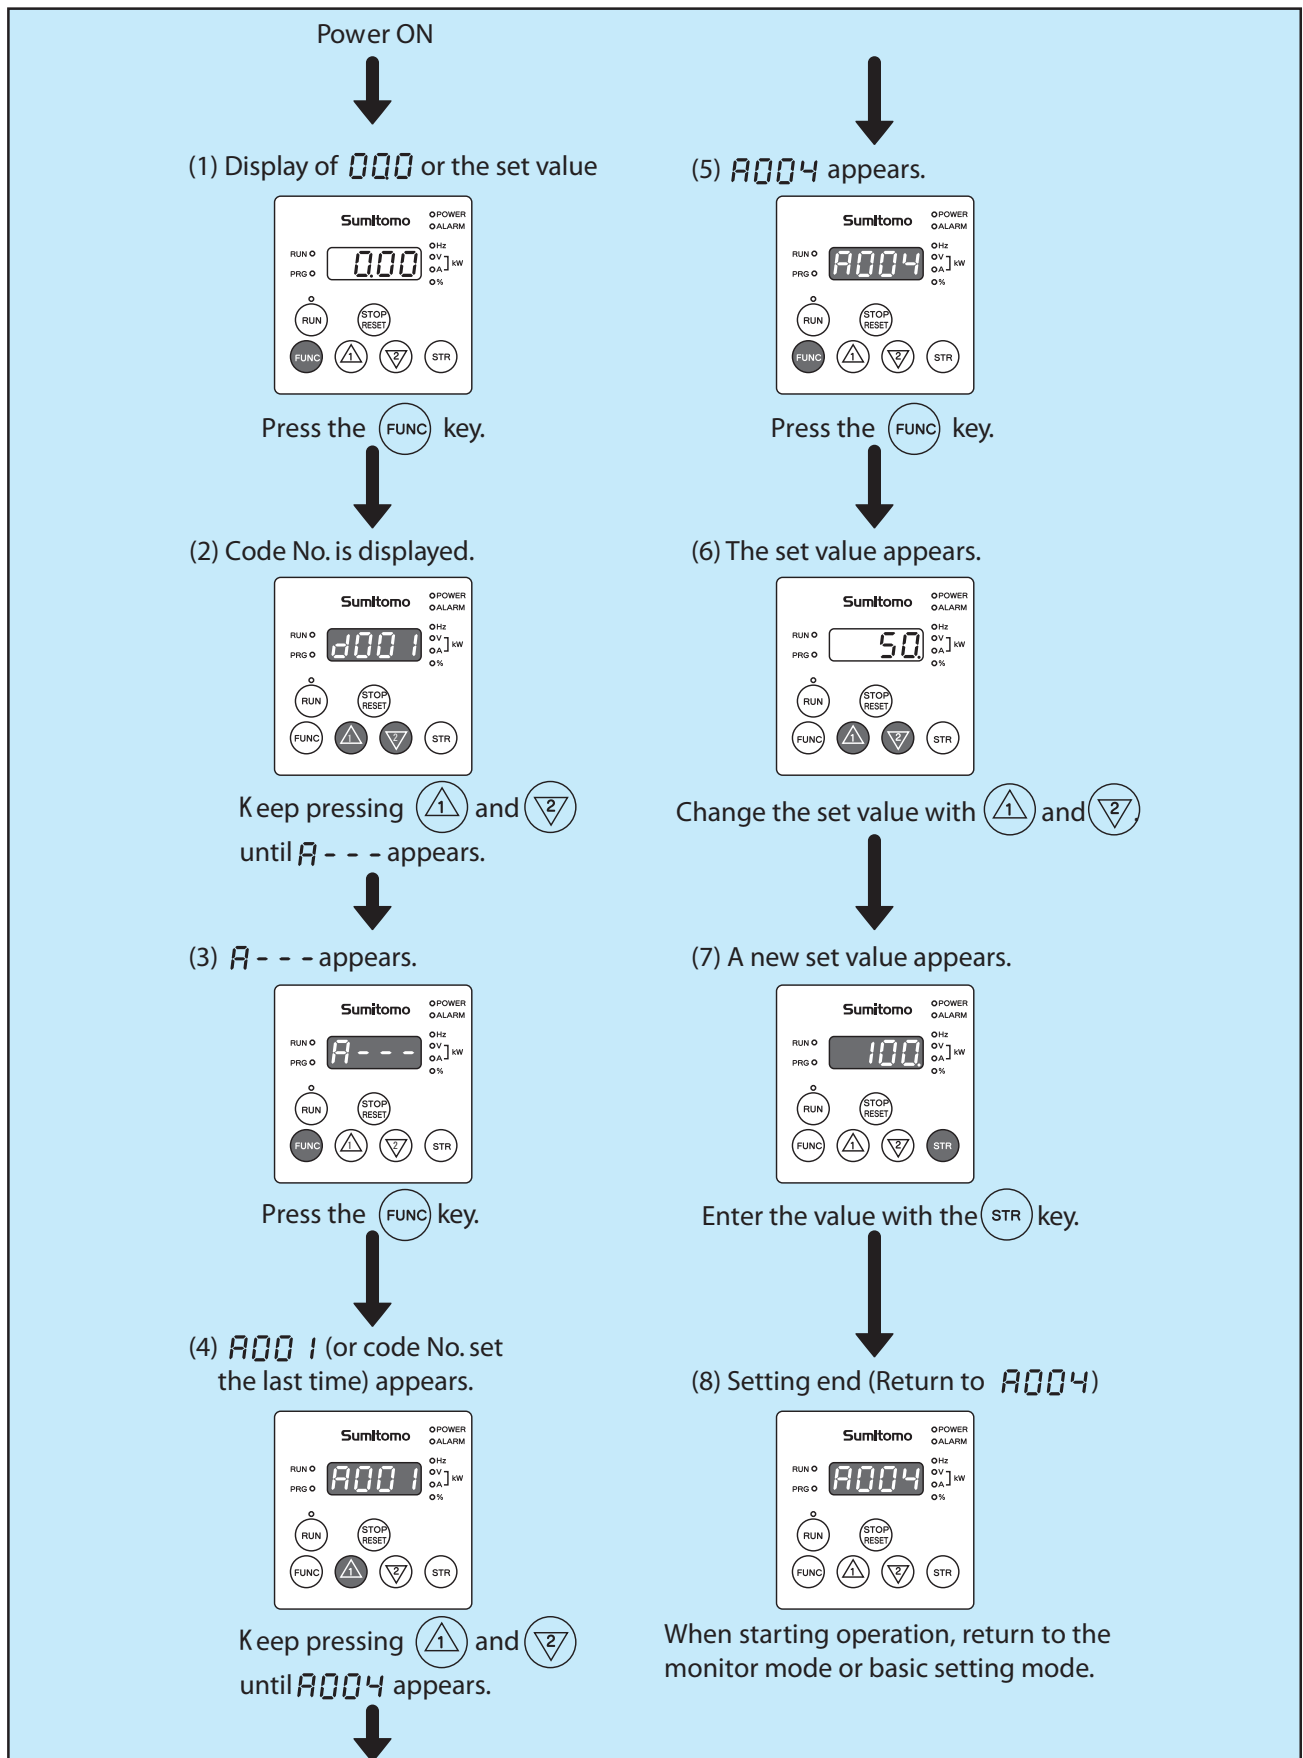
Power ON

(1) Display of 0.00 or the set value

Sumitomo POWER ALARM RUN PRG Hz V A kW % 0.00 RUN STOP RESET FUNC 1 2 STR

Press the FUNC key.

(2) Code No. is displayed.

Sumitomo POWER ALARM RUN PRG Hz V A kW % d001 RUN STOP RESET FUNC 1 2 STR

Keep pressing 1 and 2 until A - - - appears.

(3) A - - - appears.

Sumitomo POWER ALARM RUN PRG Hz V A kW % A - - - RUN STOP RESET FUNC 1 2 STR

Press the FUNC key.

(4) A001 (or code No. set the last time) appears.

Sumitomo POWER ALARM RUN PRG Hz V A kW % A001 RUN STOP RESET FUNC 1 2 STR

Keep pressing 1 and 2 until A004 appears.

(5) A004 appears.

Sumitomo POWER ALARM RUN PRG Hz V A kW % A004 RUN STOP RESET FUNC 1 2 STR

Press the FUNC key.

(6) The set value appears.

Sumitomo POWER ALARM RUN PRG Hz V A kW % 50. RUN STOP RESET FUNC 1 2 STR

Change the set value with 1 and 2.

(7) A new set value appears.

Sumitomo POWER ALARM RUN PRG Hz V A kW % 100. RUN STOP RESET FUNC 1 2 STR

Enter the value with the STR key.

(8) Setting end (Return to A004)

Sumitomo POWER ALARM RUN PRG Hz V A kW % A004 RUN STOP RESET FUNC 1 2 STR

When starting operation, return to the monitor mode or basic setting mode.